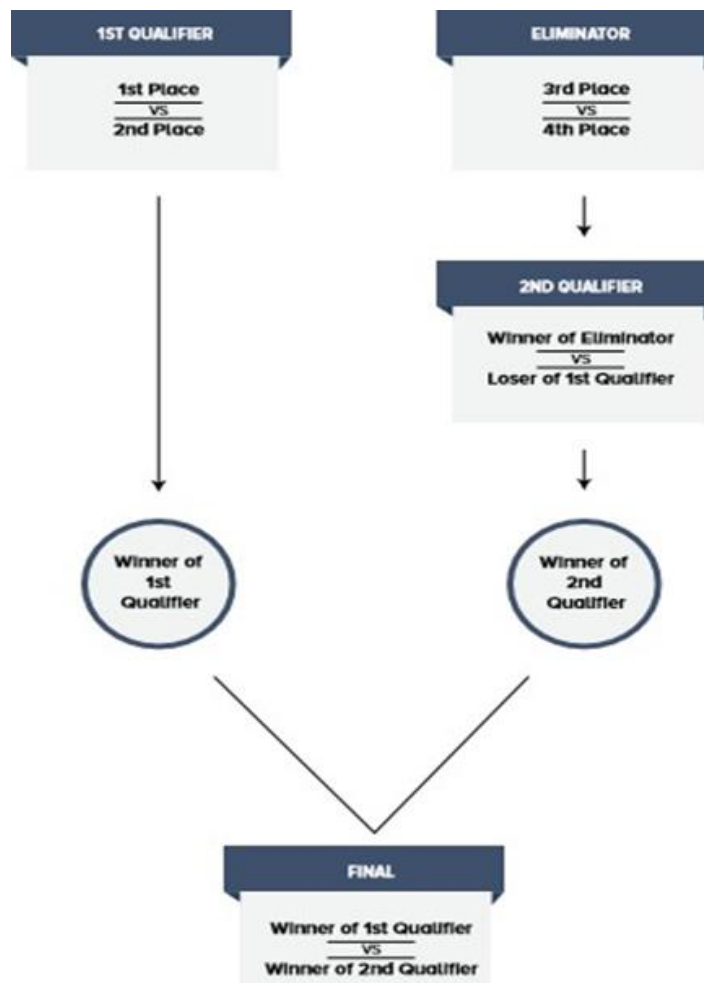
1ST QUALIFIER

1st Place
VS
2nd Place

ELIMINATOR

3rd Place
VS
4th Place

2ND QUALIFIER

Winner of Eliminator
VS
Loser of 1st Qualifier

Winner of 1st Qualifier

Winner of 2nd Qualifier

FINAL

Winner of 1st Qualifier
VS
Winner of 2nd Qualifier